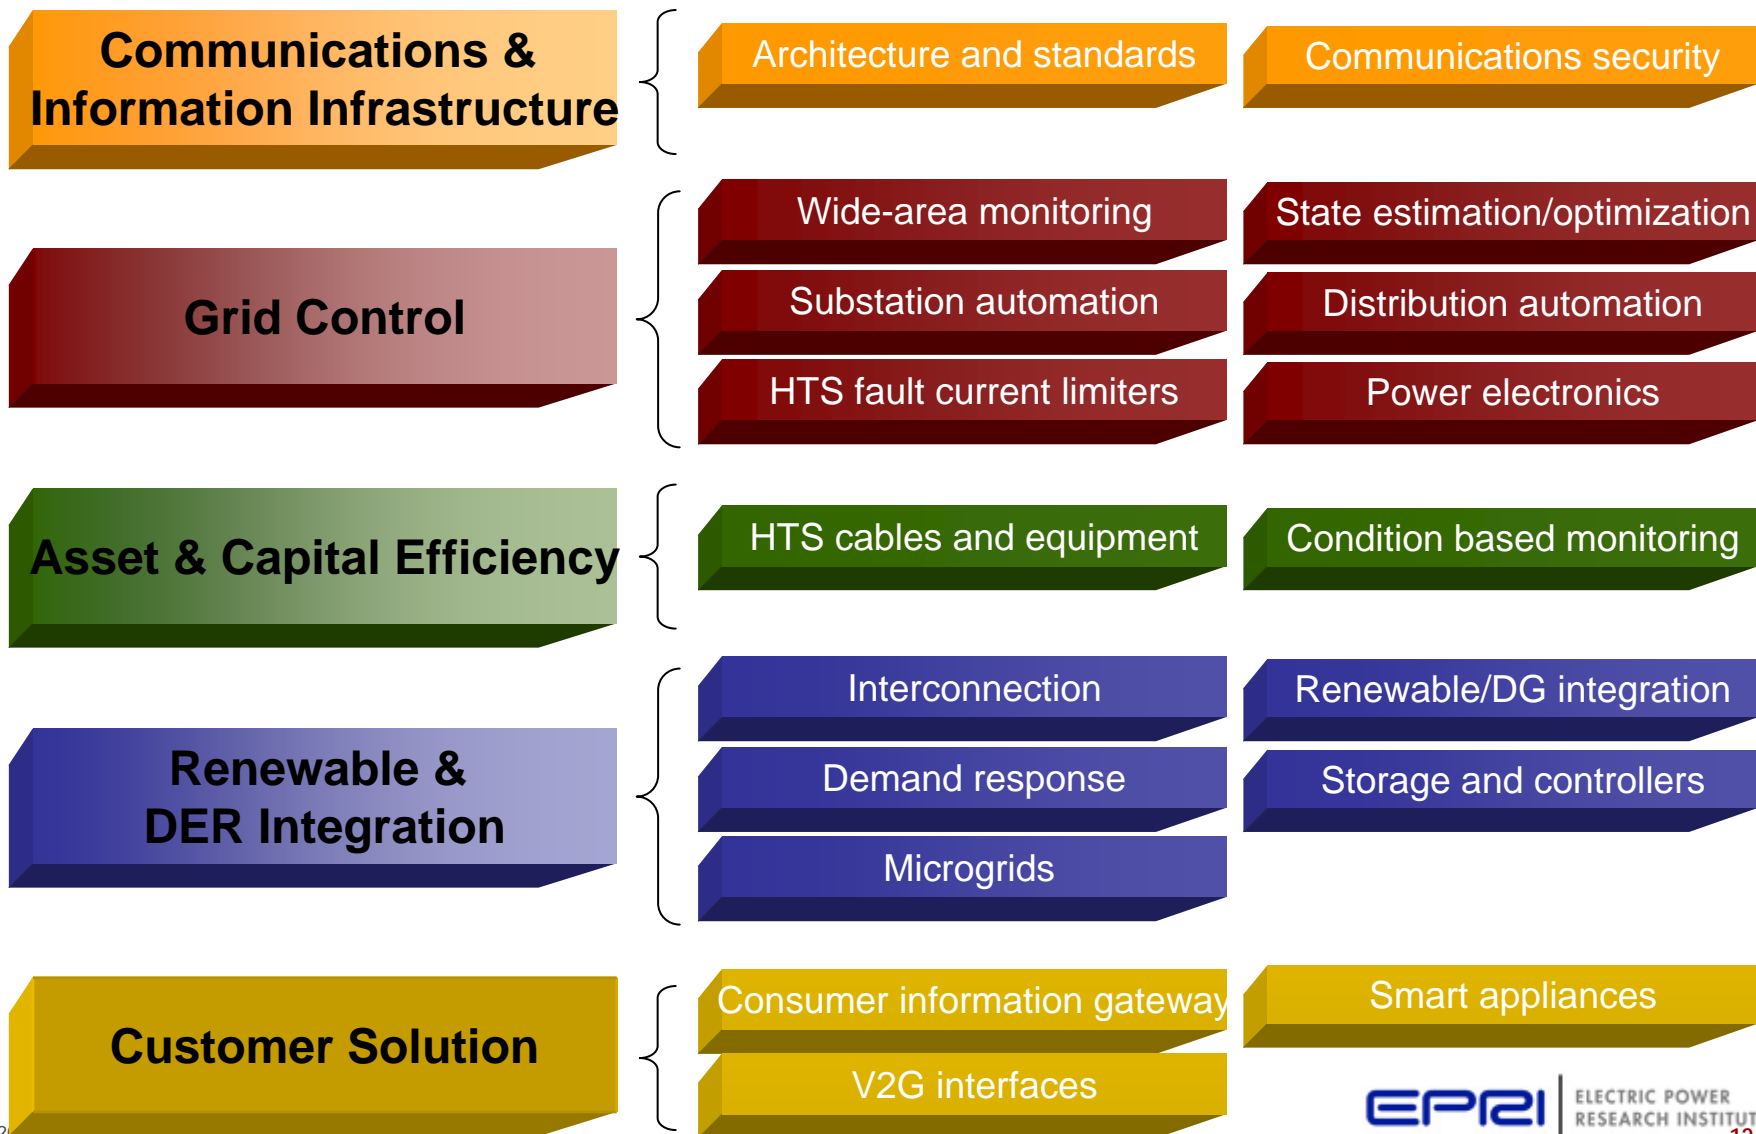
Communications & Information Infrastructure

Architecture and standards

Communications security

Grid Control

Wide-area monitoring

State estimation/optimization

Substation automation

Distribution automation

HTS fault current limiters

Power electronics

Asset & Capital Efficiency

HTS cables and equipment

Condition based monitoring

Renewable & DER Integration

Interconnection

Renewable/DG integration

Demand response

Storage and controllers

Microgrids

Customer Solution

Consumer information gateway

Smart appliances

V2G interfaces

EPRI ELECTRIC POWER RESEARCH INSTITUT